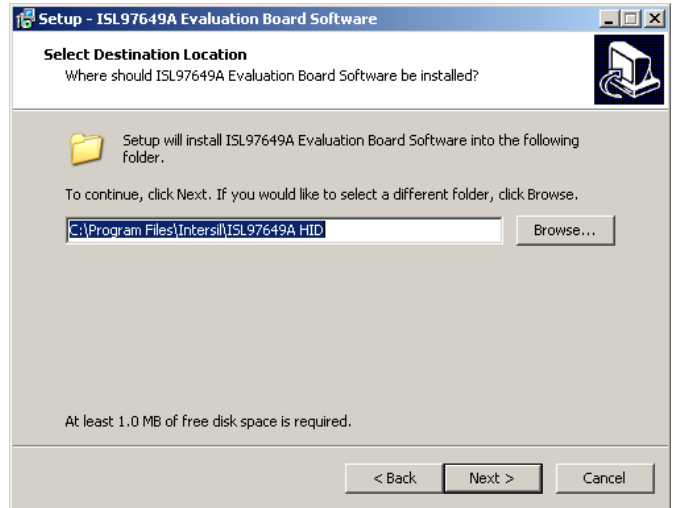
Setup - ISL97649A Evaluation Board Software

Select Destination Location
Where should ISL97649A Evaluation Board Software be installed?

Setup will install ISL97649A Evaluation Board Software into the following folder.

To continue, click Next. If you would like to select a different folder, click Browse.

C:\Program Files\Intersil\ISL97649A HID

Browse...

At least 1.0 MB of free disk space is required.

< Back

Next >

Cancel